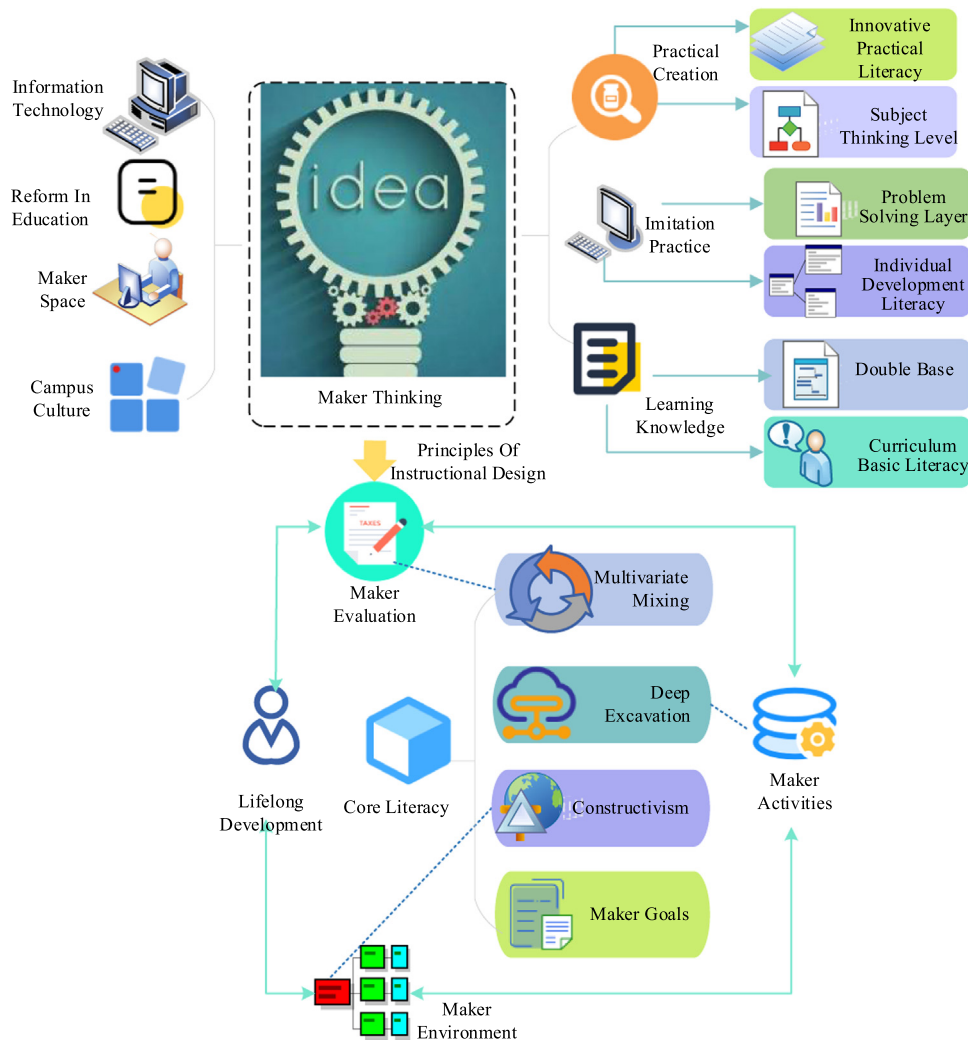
Information Technology

Reform In Education

Maker Space

Campus Culture

idea

Maker Thinking

Practical Creation

Innovative Practical Literacy

Subject Thinking Level

Imitation Practice

Problem Solving Layer

Individual Development Literacy

Learning Knowledge

Double Base

Curriculum Basic Literacy

Principles Of Instructional Design

TAXES

Maker Evaluation

Multivariate Mixing

Deep Excavation

Lifelong Development

Core Literacy

Constructivism

Maker Activities

Maker Goals

Maker Environment